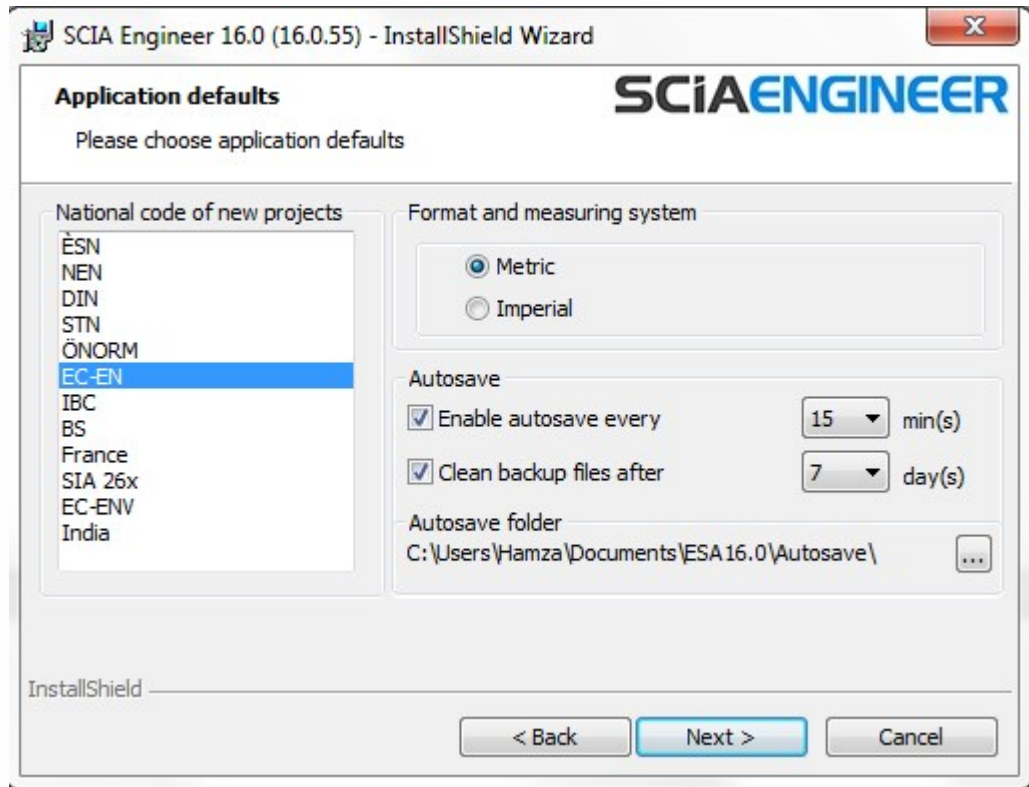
SCIA Engineer 16.0 (16.0.55) - InstallShield Wizard

X

Application defaults

Please choose application defaults

SCIAENGINEER

National code of new projects

ÈSN
NEN
DIN
STN
ÖNORM
EC-EN
IBC
BS
France
SIA 26x
EC-ENV
India

Format and measuring system

Metric

Imperial

Autosave

Enable autosave every

15

min(s)

Clean backup files after

7

day(s)

Autosave folder

C:\Users\Hamza\Documents\ESA16.0\Autosave\

...

InstallShield

< Back

Next >

Cancel